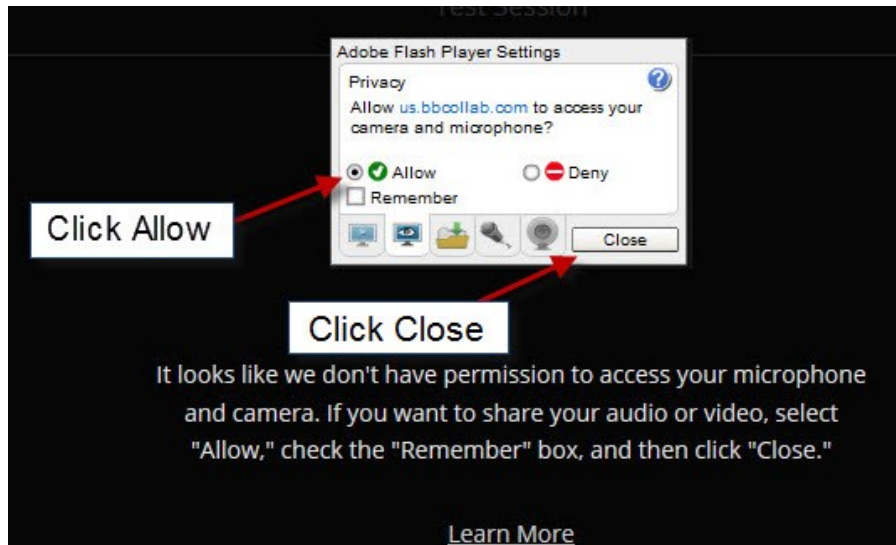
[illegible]

Adobe Flash Player Settings

Privacy

Allow us.bbcollab.com to access your camera and microphone?

Allow

Deny

Remember

Close

Click Allow

Click Close

It looks like we don't have permission to access your microphone and camera. If you want to share your audio or video, select "Allow," check the "Remember" box, and then click "Close."

Learn More